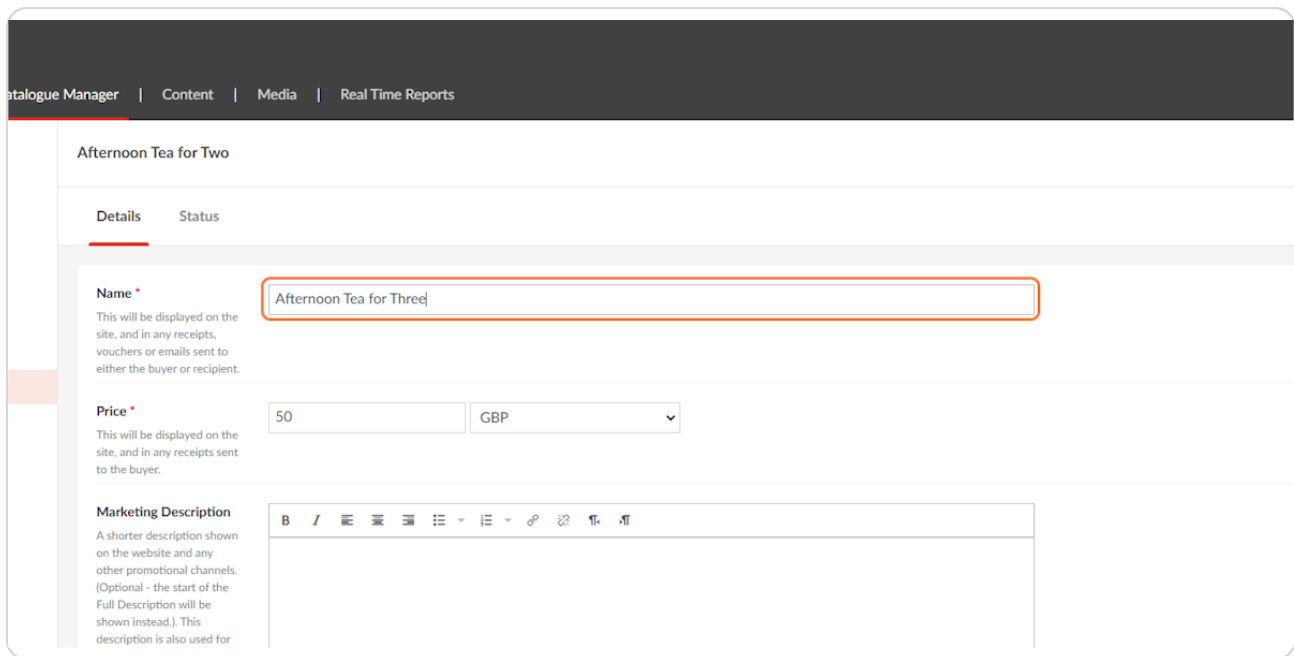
atalogue Manager | Content | Media | Real Time Reports

Afternoon Tea for Two

Details Status

Name *
This will be displayed on the site, and in any receipts, vouchers or emails sent to either the buyer or recipient.

Afternoon Tea for Three

Price *
This will be displayed on the site, and in any receipts sent to the buyer.

50 GBP

Marketing Description
A shorter description shown on the website and any other promotional channels. (Optional - the start of the Full Description will be shown instead.). This description is also used for

B I